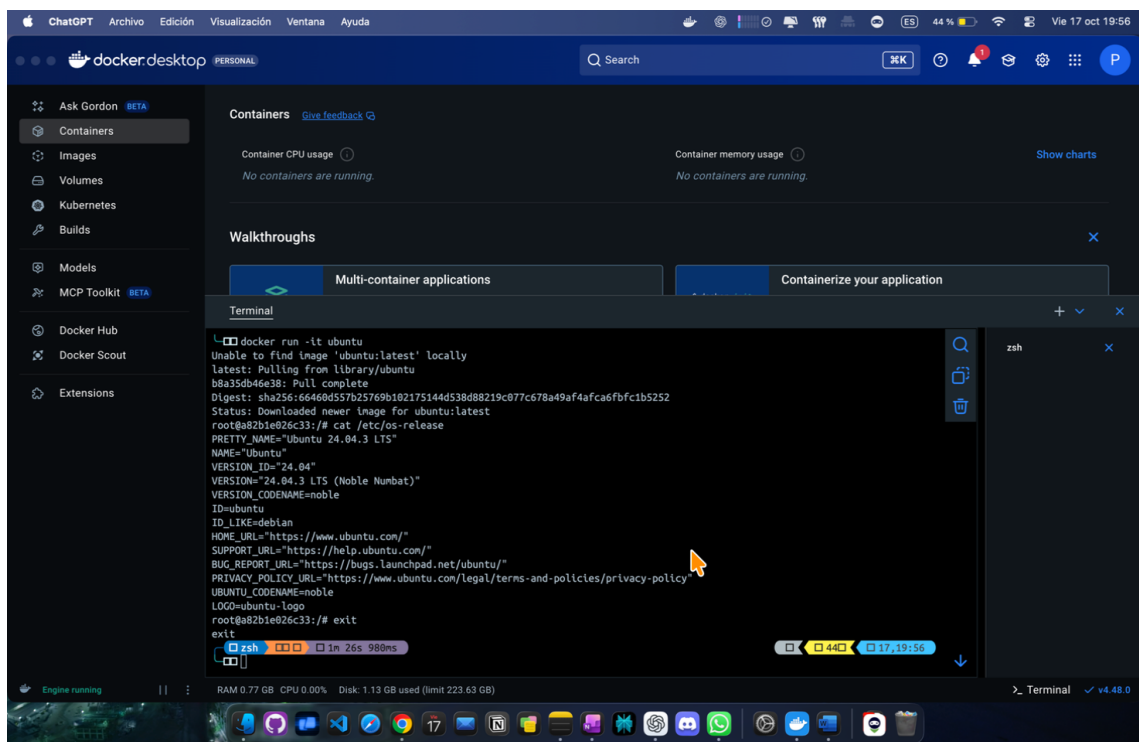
ChatGPT Archivo Edición Visualización Ventana Ayuda
ES 44 % Vie 17 oct 19:56

docker.desktop PERSONAL
Search ⌘K
1
P

Ask Gordon BETA
Containers
Images
Volumes
Kubernetes
Builds
Models
MCP Toolkit BETA
Docker Hub
Docker Scout
Extensions

Containers Give feedback

Container CPU usage
No containers are running.
Container memory usage
No containers are running.
Show charts

Walkthroughs
Multi-container applications
Containerize your application

Terminal

docker run -it ubuntu
Unable to find image 'ubuntu:latest' locally
latest: Pulling from library/ubuntu
b8a35db46e38: Pull complete
Digest: sha256:66460d557b25769b102175144d538d88219c077c678a49af4afca6fbfc1b5252
Status: Downloaded newer image for ubuntu:latest
root@a82b1e026c33:/# cat /etc/os-release
PRETTY_NAME="Ubuntu 24.04.3 LTS"
NAME="Ubuntu"
VERSION_ID="24.04"
VERSION="24.04.3 LTS (Noble Numbat)"
VERSION_CODENAME=noble
ID=ubuntu
ID_LIKE=debian
HOME_URL="https://www.ubuntu.com/"
SUPPORT_URL="https://help.ubuntu.com/"
BUG_REPORT_URL="https://bugs.launchpad.net/ubuntu/"
PRIVACY_POLICY_URL="https://www.ubuntu.com/legal/terms-and-policies/privacy-policy"
UBUNTU_CODENAME=noble
LOGO=ubuntu-logo
root@a82b1e026c33:/# exit
exit
zsh 1m 26s 980ms 44 17,19:56

zsh

Engine running
RAM 0.77 GB CPU 0.00% Disk: 1.13 GB used (limit 223.63 GB)
>_ Terminal v4.48.0